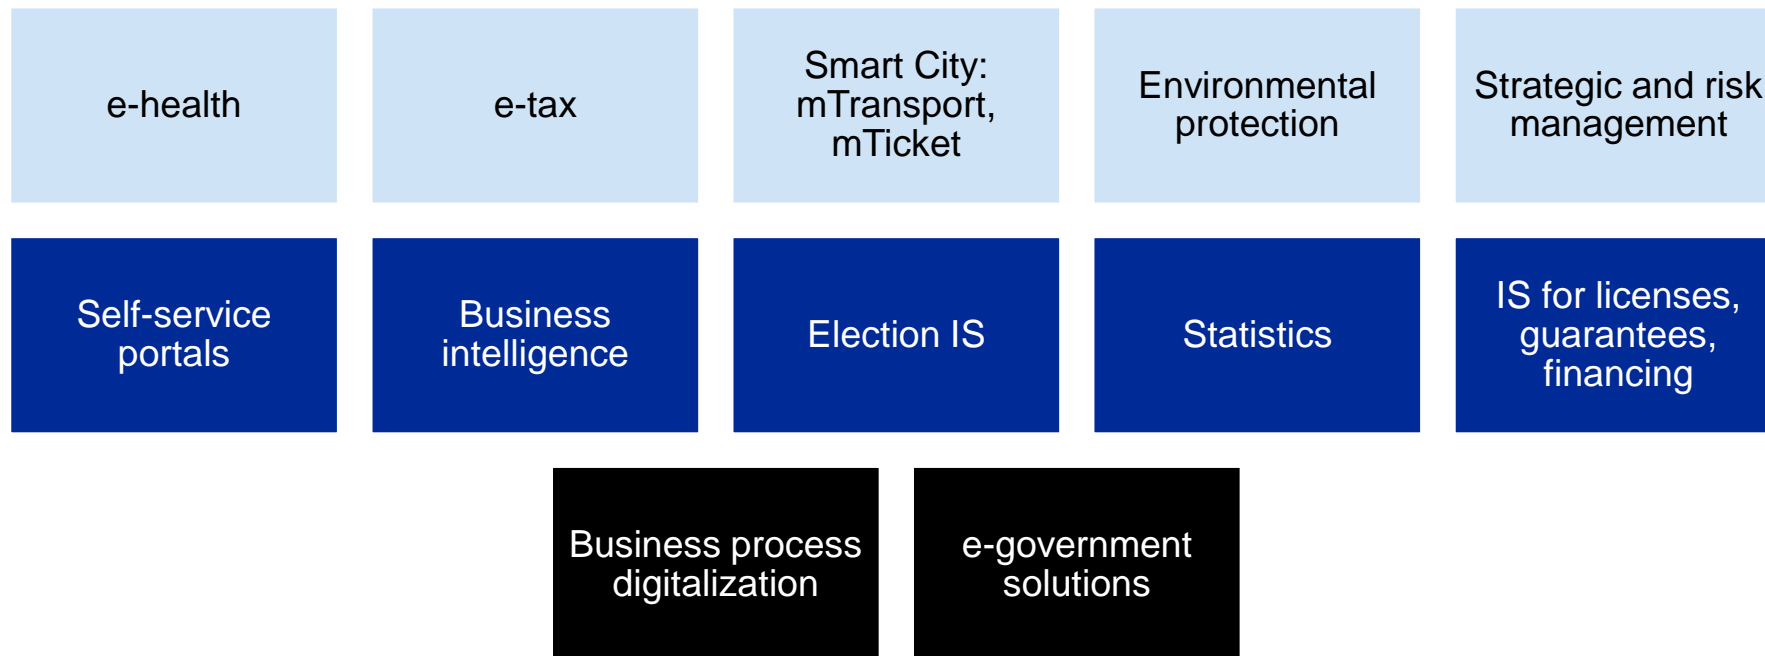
e-health

e-tax

Smart City: mTransport, mTicket

Environmental protection

Strategic and risk management

Self-service portals

Business intelligence

Election IS

Statistics

IS for licenses, guarantees, financing

Business process digitalization

e-government solutions